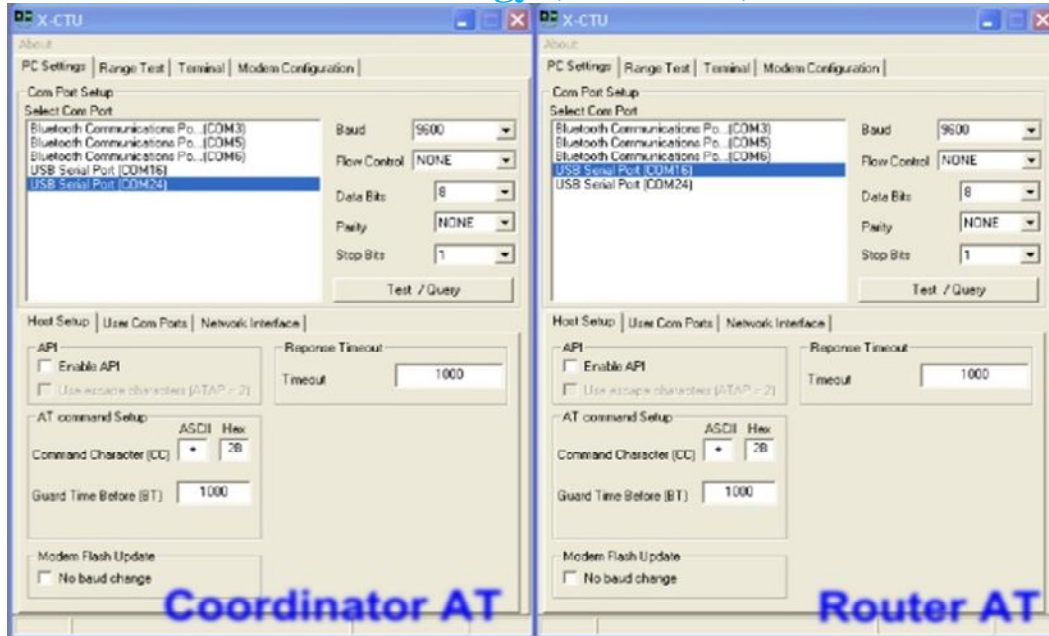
X-CTU

About

PC Settings | Range Test | Terminal | Modem Configuration

Com Port Setup

Select Com Port

Bluetooth Communications Po...(COM3)
Bluetooth Communications Po...(COM5)
Bluetooth Communications Po...(COM6)
USB Serial Port (COM16)
USB Serial Port (COM24)

Baud 9600

Flow Control NONE

Data Bits 8

Parity NONE

Stop Bits 1

Test / Query

Host Setup | User Com Ports | Network Interface

API

Enable API

Use escape characters (ATAP = 2)

Reponse Timeout

Timeout 1000

AT command Setup

ASCII Hex

Command Character (CC) + 2B

Guard Time Before (BT) 1000

Modem Flash Update

No baud change

Coordinator AT

X-CTU

About

PC Settings | Range Test | Terminal | Modem Configuration

Com Port Setup

Select Com Port

Bluetooth Communications Po...(COM3)
Bluetooth Communications Po...(COM5)
Bluetooth Communications Po...(COM6)
USB Serial Port (COM16)
USB Serial Port (COM24)

Baud 9600

Flow Control NONE

Data Bits 8

Parity NONE

Stop Bits 1

Test / Query

Host Setup | User Com Ports | Network Interface

API

Enable API

Use escape characters (ATAP = 2)

Reponse Timeout

Timeout 1000

AT command Setup

ASCII Hex

Command Character (CC) + 2B

Guard Time Before (BT) 1000

Modem Flash Update

No baud change

Router AT